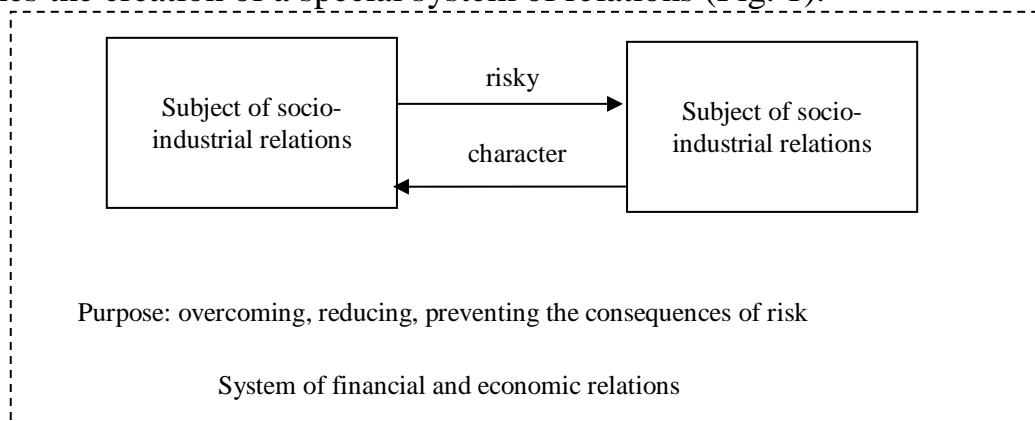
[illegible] the creation of a special system of relations (Fig. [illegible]).

Subject of socio-industrial relations

risky

character

Subject of socio-industrial relations

Purpose: overcoming, reducing, preventing the consequences of risk

System of financial and economic relations